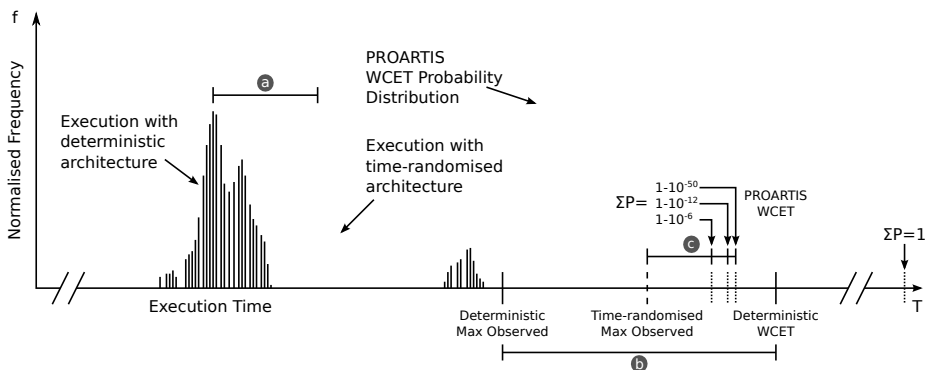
f

Normalised Frequency

a

PROARTIS WCET Probability Distribution

Execution with deterministic architecture

Execution with time-randomised architecture

$\Sigma P=$ $1-10^{-50}$ $1-10^{-12}$ $1-10^{-6}$

PROARTIS WCET

c

$\Sigma P=1$

Execution Time

Deterministic Max Observed

Time-randomised Max Observed

Deterministic WCET

T

b